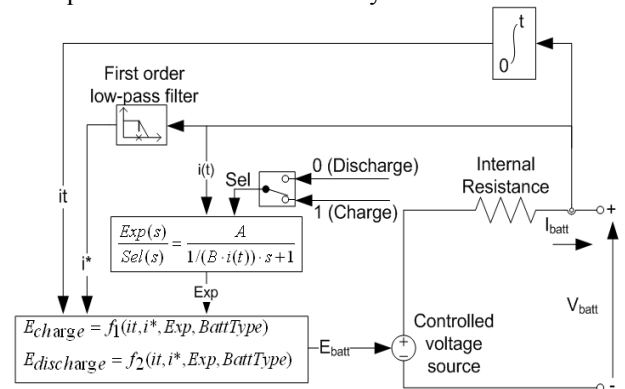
$\int_0^t$

First order low-pass filter

it

i(t)

Sel

0 (Discharge)

1 (Charge)

Internal Resistance

$I_{batt}$

+

i*

$\frac{Exp(s)}{Sel(s)} = \frac{A}{1/(B \cdot i(t)) \cdot s + 1}$

Exp

$E_{charge} = f_1(it, i^*, Exp, BattType)$

$E_{discharge} = f_2(it, i^*, Exp, BattType)$

$E_{batt}$

Controlled voltage source

$V_{batt}$

-